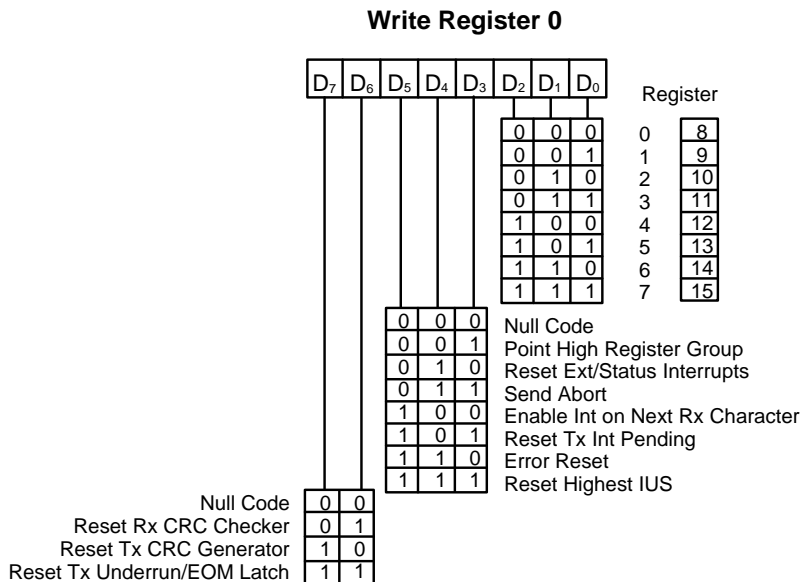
Write Register 0

$D_7$ $D_6$ $D_5$ $D_4$ $D_3$ $D_2$ $D_1$ $D_0$

Register

| $D_2$ | $D_1$ | $D_0$ | Register | |
|---|---|---|---|---|
| 0 | 0 | 0 | 0 | 8 |
| 0 | 0 | 1 | 1 | 9 |
| 0 | 1 | 0 | 2 | 10 |
| 0 | 1 | 1 | 3 | 11 |
| 1 | 0 | 0 | 4 | 12 |
| 1 | 0 | 1 | 5 | 13 |
| 1 | 1 | 0 | 6 | 14 |
| 1 | 1 | 1 | 7 | 15 |

| $D_5$ | $D_4$ | $D_3$ | |
|---|---|---|---|
| 0 | 0 | 0 | Null Code |
| 0 | 0 | 1 | Point High Register Group |
| 0 | 1 | 0 | Reset Ext/Status Interrupts |
| 0 | 1 | 1 | Send Abort |
| 1 | 0 | 0 | Enable Int on Next Rx Character |
| 1 | 0 | 1 | Reset Tx Int Pending |
| 1 | 1 | 0 | Error Reset |
| 1 | 1 | 1 | Reset Highest IUS |

| | $D_7$ | $D_6$ |
|---|---|---|
| Null Code | 0 | 0 |
| Reset Rx CRC Checker | 0 | 1 |
| Reset Tx CRC Generator | 1 | 0 |
| Reset Tx Underrun/EOM Latch | 1 | 1 |